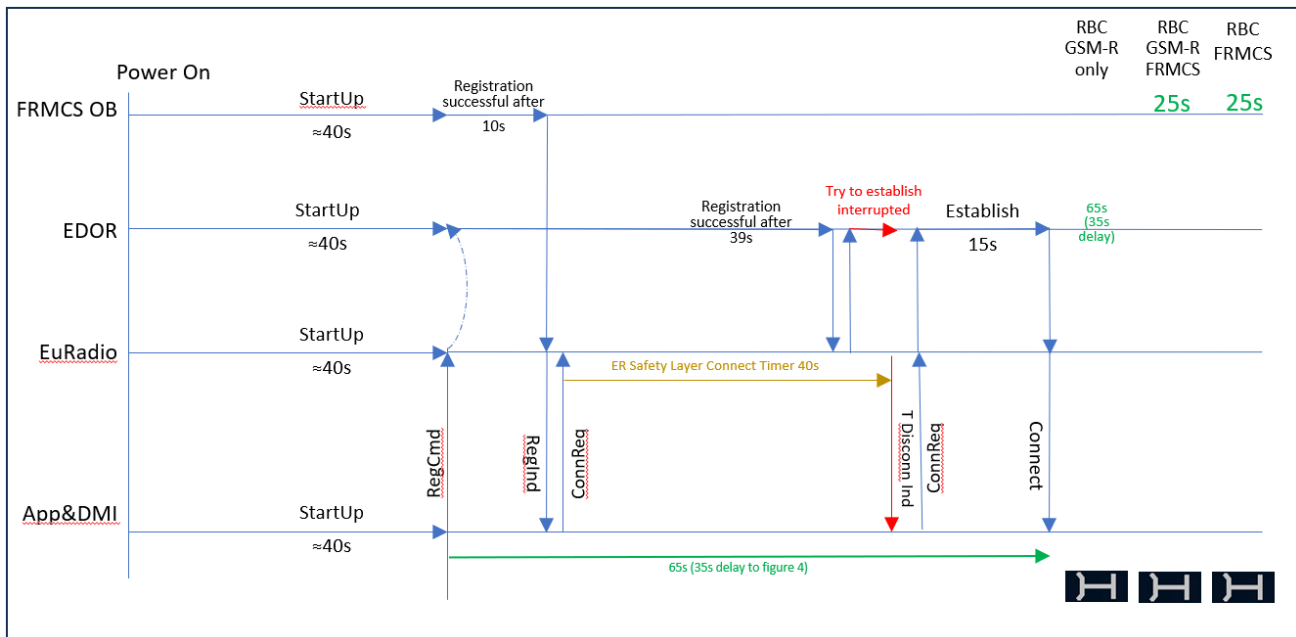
RBC GSM-R only

RBC GSM-R FRMCS

RBC FRMCS

Power On

FRMCS OB

StartUp

≈40s

Registration successful after

10s

25s

25s

EDOR

StartUp

≈40s

Registration successful after

39s

Try to establish interrupted

Establish

15s

65s (35s delay)

EuRadio

StartUp

≈40s

ER Safety Layer Connect Timer 40s

RegCmd

RegInd

ConnReq

T Disconn Ind

ConnReq

Connect

App&DMI

StartUp

≈40s

65s (35s delay to figure 4)